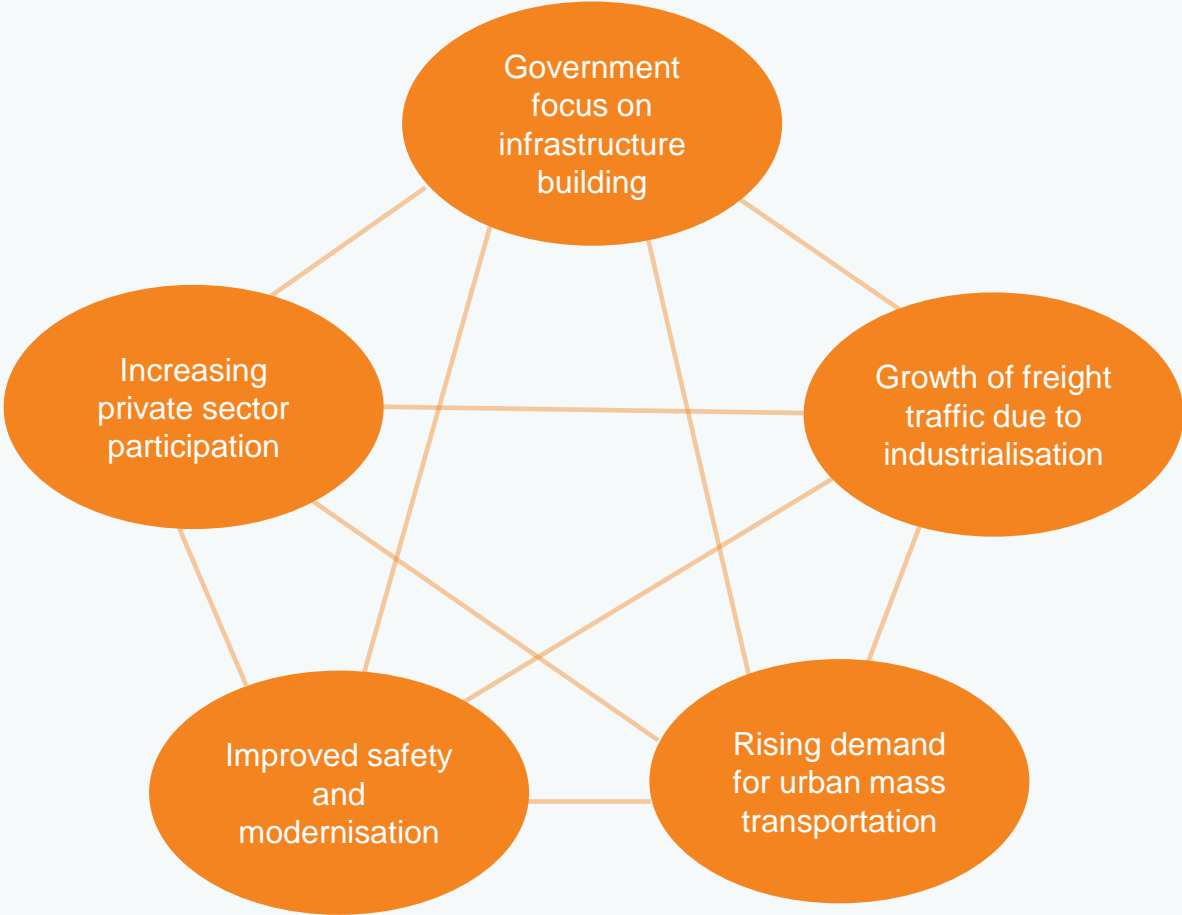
Government focus on infrastructure building

Increasing private sector participation

Growth of freight traffic due to industrialisation

Improved safety and modernisation

Rising demand for urban mass transportation